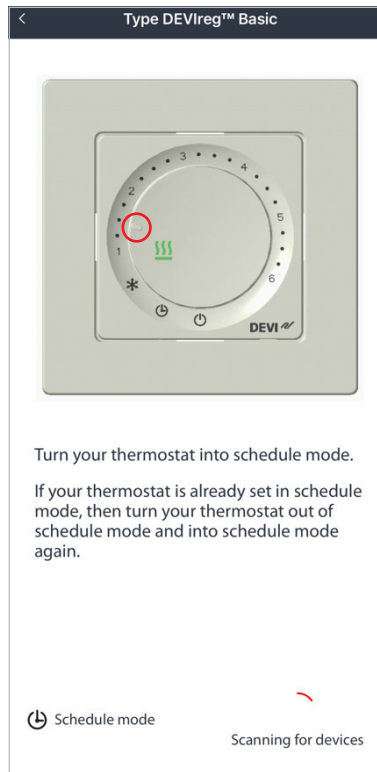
<
Type DEVIreg™ Basic

3
2
4
5
1
6
*
DEVI

Turn your thermostat into schedule mode.

If your thermostat is already set in schedule mode, then turn your thermostat out of schedule mode and into schedule mode again.

Schedule mode

Scanning for devices